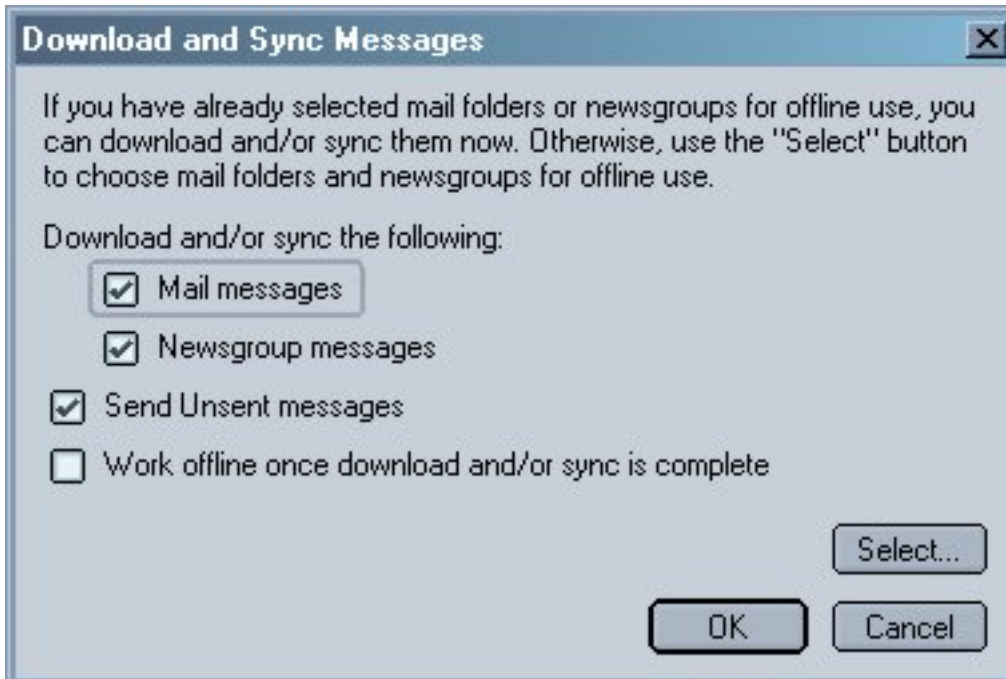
Download and Sync Messages

X

If you have already selected mail folders or newsgroups for offline use, you can download and/or sync them now. Otherwise, use the "Select" button to choose mail folders and newsgroups for offline use.

Download and/or sync the following:

☑ Mail messages

☑ Newsgroup messages

☑ Send Unsent messages

☐ Work offline once download and/or sync is complete

Select...

OK

Cancel